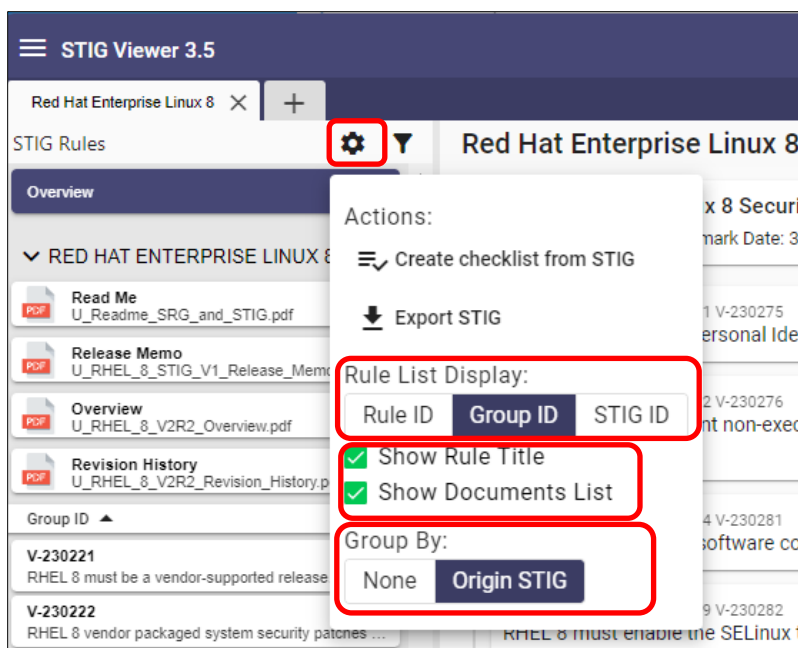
STIG Viewer 3.5

Red Hat Enterprise Linux 8 ×  +

STIG Rules

Overview

RED HAT ENTERPRISE LINUX 8

PDF Read Me
U_Readme_SRG_and_STIG.pdf

PDF Release Memo
U_RHEL_8_STIG_V1_Release_Memo

PDF Overview
U_RHEL_8_V2R2_Overview.pdf

PDF Revision History
U_RHEL_8_V2R2_Revision_History.p

Group ID ▲

V-230221
RHEL 8 must be a vendor-supported release

V-230222
RHEL 8 vendor packaged system security patches ...

Actions:
Create checklist from STIG
Export STIG

Rule List Display:
Rule ID | Group ID | STIG ID

Show Rule Title
Show Documents List

Group By:
None | Origin STIG

Red Hat Enterprise Linux 8
x 8 Securi
mark Date: 3
1 V-230275
ersonal Ide
2 V-230276
nt non-exec
4 V-230281
software co
9 V-230282
RHEL 8 must enable the SELinux